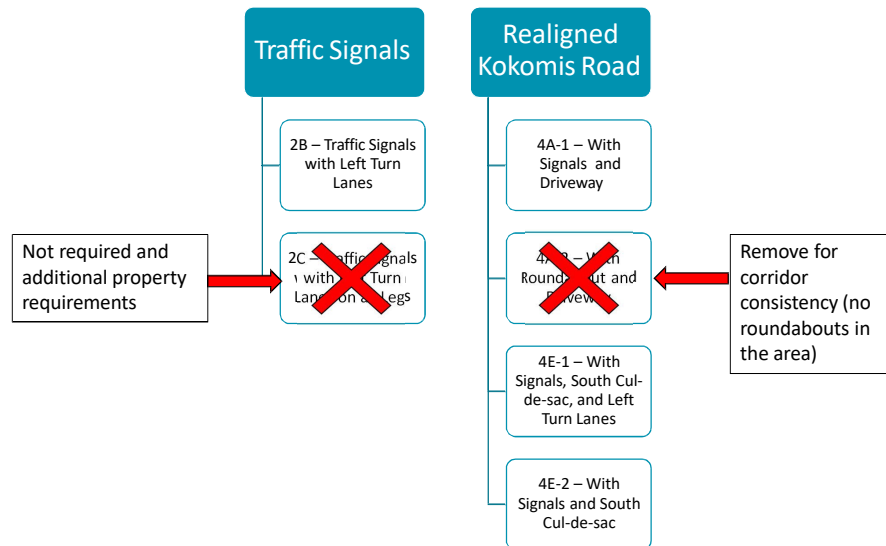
Traffic Signals

2B – Traffic Signals with Left Turn Lanes

2C – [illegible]affic Signals with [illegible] Turn Lan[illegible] on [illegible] Legs

Realigned Kokomis Road

4A-1 – With Signals and Driveway

4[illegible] – With Round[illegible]out and Drivew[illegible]

4E-1 – With Signals, South Cul-de-sac, and Left Turn Lanes

4E-2 – With Signals and South Cul-de-sac

Not required and additional property requirements

Remove for corridor consistency (no roundabouts in the area)